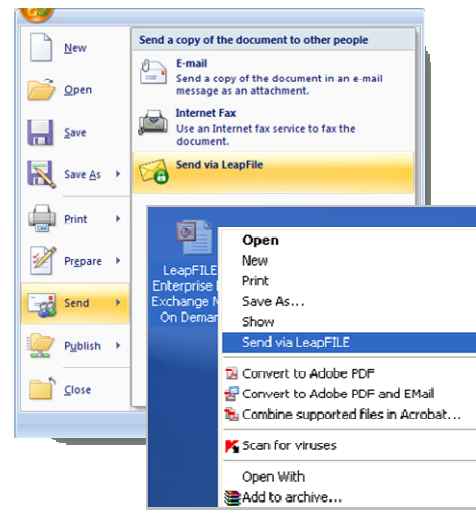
New

Open

Save

Save As

Print

Prepare

Send

Publish

Close

Send a copy of the document to other people

E-mail
Send a copy of the document in an e-mail message as an attachment.

Internet Fax
Use an Internet fax service to fax the document.

Send via LeapFile

LeapFILE Enterprise Exchange M On Deman

Open
New
Print
Save As...
Show
Send via LeapFILE
Convert to Adobe PDF
Convert to Adobe PDF and EMail
Combine supported files in Acrobat...
Scan for viruses
Open With
Add to archive...